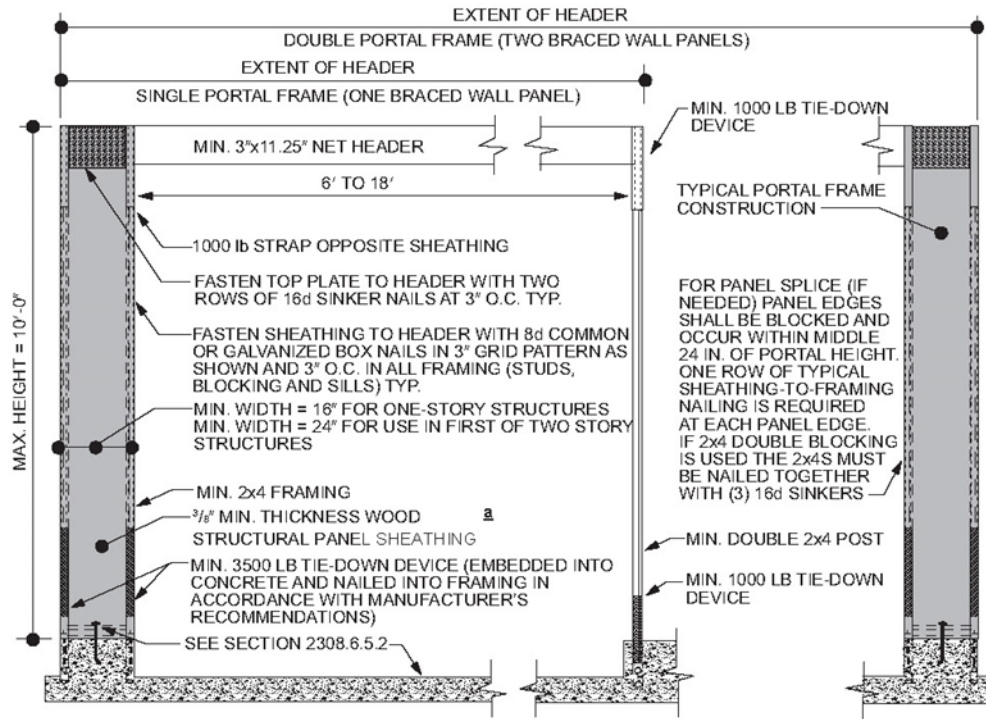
EXTENT OF HEADER

DOUBLE PORTAL FRAME (TWO BRACED WALL PANELS)

EXTENT OF HEADER

SINGLE PORTAL FRAME (ONE BRACED WALL PANEL)

MIN. 1000 LB TIE-DOWN DEVICE

MIN. 3″x11.25″ NET HEADER

6′ TO 18′

TYPICAL PORTAL FRAME CONSTRUCTION

1000 lb STRAP OPPOSITE SHEATHING

FASTEN TOP PLATE TO HEADER WITH TWO ROWS OF 16d SINKER NAILS AT 3″ O.C. TYP.

FASTEN SHEATHING TO HEADER WITH 8d COMMON OR GALVANIZED BOX NAILS IN 3″ GRID PATTERN AS SHOWN AND 3″ O.C. IN ALL FRAMING (STUDS, BLOCKING AND SILLS) TYP.

FOR PANEL SPLICE (IF NEEDED) PANEL EDGES SHALL BE BLOCKED AND OCCUR WITHIN MIDDLE 24 IN. OF PORTAL HEIGHT. ONE ROW OF TYPICAL SHEATHING-TO-FRAMING NAILING IS REQUIRED AT EACH PANEL EDGE. IF 2x4 DOUBLE BLOCKING IS USED THE 2x4S MUST BE NAILED TOGETHER WITH (3) 16d SINKERS

MAX. HEIGHT = 10′-0″

MIN. WIDTH = 16″ FOR ONE-STORY STRUCTURES
MIN. WIDTH = 24″ FOR USE IN FIRST OF TWO STORY STRUCTURES

MIN. 2x4 FRAMING

$^3/_8$″ MIN. THICKNESS WOOD STRUCTURAL PANEL SHEATHING

a

MIN. DOUBLE 2x4 POST

MIN. 3500 LB TIE-DOWN DEVICE (EMBEDDED INTO CONCRETE AND NAILED INTO FRAMING IN ACCORDANCE WITH MANUFACTURER'S RECOMMENDATIONS)

MIN. 1000 LB TIE-DOWN DEVICE

SEE SECTION 2308.6.5.2